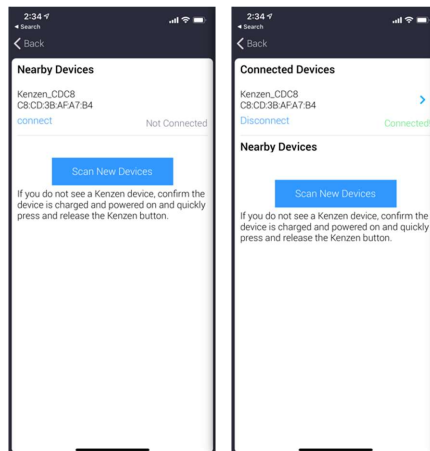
2:34
◂ Search
Back

Nearby Devices

Kenzen_CDC8
C8:CD:3B:AF:A7:B4
connect
Not Connected

Scan New Devices

If you do not see a Kenzen device, confirm the device is charged and powered on and quickly press and release the Kenzen button.

2:34
◂ Search
Back

Connected Devices

Kenzen_CDC8
C8:CD:3B:AF:A7:B4
Disconnect
Connected

Nearby Devices

Scan New Devices

If you do not see a Kenzen device, confirm the device is charged and powered on and quickly press and release the Kenzen button.